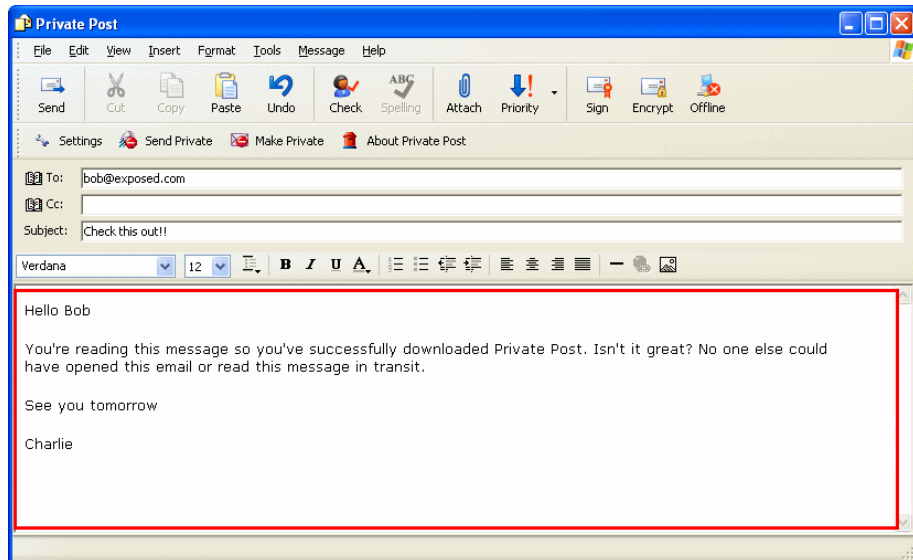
Private Post

File Edit View Insert Format Tools Message Help

Send Cut Copy Paste Undo Check Spelling Attach Priority Sign Encrypt Offline

Settings Send Private Make Private About Private Post

To: bob@exposed.com
Cc:
Subject: Check this out!!

Verdana 12 B I U A

Hello Bob

You're reading this message so you've successfully downloaded Private Post. Isn't it great? No one else could have opened this email or read this message in transit.

See you tomorrow

Charlie